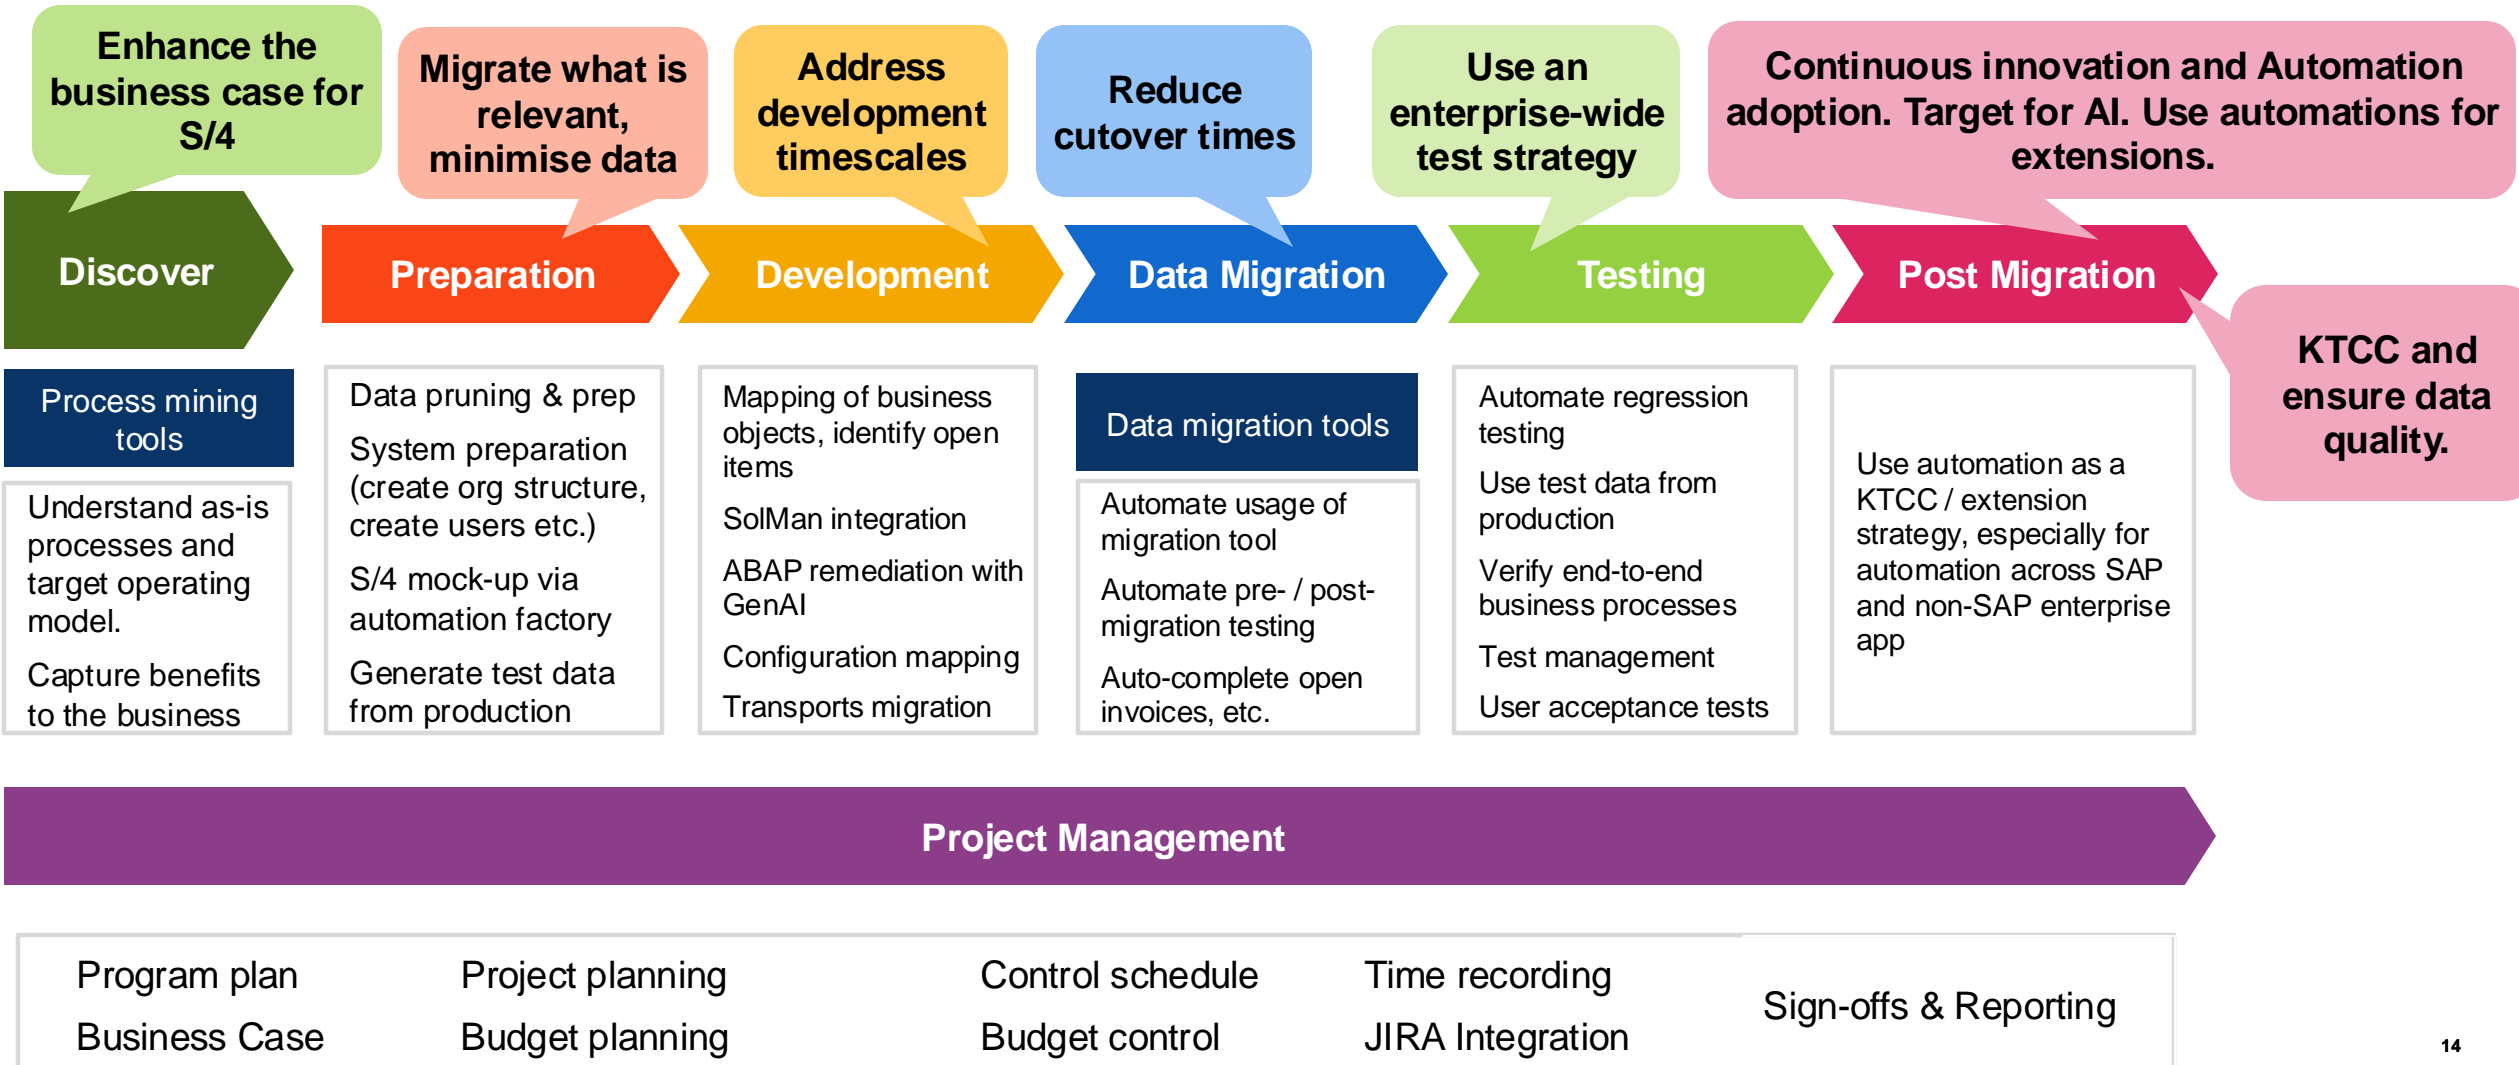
Enhance the business case for S/4

Migrate what is relevant, minimise data

Address development timescales

Reduce cutover times

Use an enterprise-wide test strategy

Continuous innovation and Automation adoption. Target for AI. Use automations for extensions.

Discover

Preparation

Development

Data Migration

Testing

Post Migration

KTCC and ensure data quality.

Process mining tools

Understand as-is processes and target operating model.

Capture benefits to the business

Data pruning & prep

System preparation (create org structure, create users etc.)

S/4 mock-up via automation factory

Generate test data from production

Mapping of business objects, identify open items

SolMan integration

ABAP remediation with GenAI

Configuration mapping

Transports migration

Data migration tools

Automate usage of migration tool

Automate pre- / post-migration testing

Auto-complete open invoices, etc.

Automate regression testing

Use test data from production

Verify end-to-end business processes

Test management

User acceptance tests

Use automation as a KTCC / extension strategy, especially for automation across SAP and non-SAP enterprise app

Project Management

Program plan
Business Case

Project planning
Budget planning

Control schedule
Budget control

Time recording
JIRA Integration

Sign-offs & Reporting

14